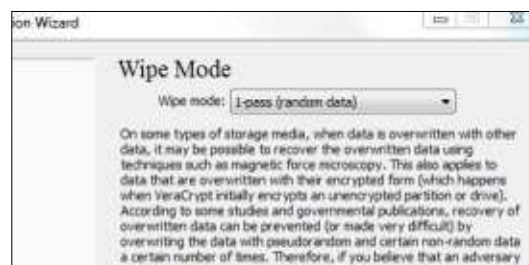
ion Wizard

Wipe Mode

Wipe mode: 1-pass (random data)

On some types of storage media, when data is overwritten with other data, it may be possible to recover the overwritten data using techniques such as magnetic force microscopy. This also applies to data that are overwritten with their encrypted form (which happens when VeraCrypt initially encrypts an unencrypted partition or drive). According to some studies and governmental publications, recovery of overwritten data can be prevented (or made very difficult) by overwriting the data with pseudorandom and certain non-random data a certain number of times. Therefore, if you believe that an adversary